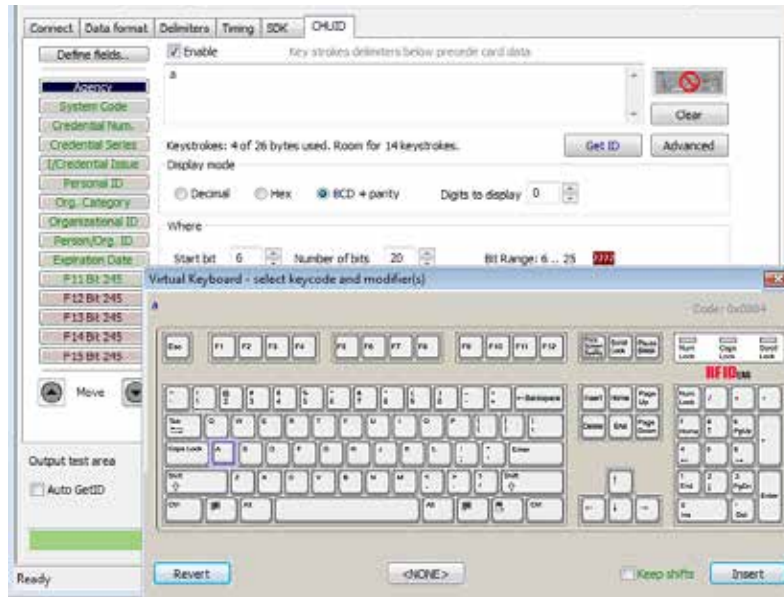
Connect | Data format | Delimiters | Timing | SDK | CHUID

Define fields...

Enable

Key strokes delimiters below precede card data

a

Clear

Agency
System Code
Credential Num.
Credential Series
I/Credential Issue
Personal ID
Org. Category
Organizational ID
Person/Org. ID
Expiration Date
F11 Bit 245
F12 Bit 245
F13 Bit 245
F14 Bit 245
F15 Bit 245

Move

Keystrokes: 4 of 26 bytes used. Room for 14 keystrokes.

Get ID

Advanced

Display mode

Decimal Hex BCD + parity Digits to display 0

Where

Start bit 6 Number of bits 20 Bit Range: 6 ... 25

Virtual Keyboard - select keycode and modifier(s)

a

Code: 0x0004

Esc F1 F2 F3 F4 F5 F6 F7 F8 F9 F10 F11 F12

Num Lock Caps Lock Scroll Lock

RFIDeas

Backspace Tab Caps Lock A Enter Shift Shift Ctrl Alt Alt Ctrl

Insert Home Page Up Delete End Page Down

Num Lock / * - Home PgUp End PgDn Enter Ins Del

Output test area

Auto GetID

Ready

Revert

<NONE>

Keep shifts

Insert